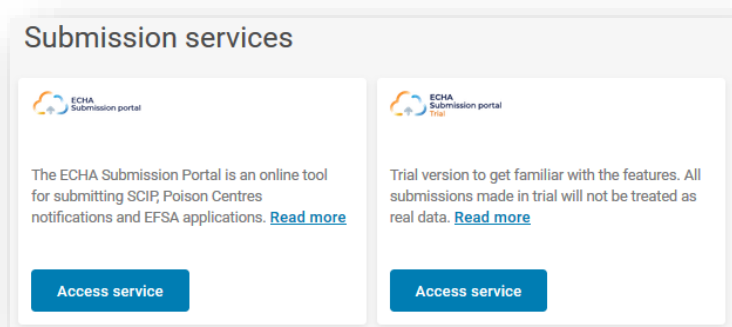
Submission services

ECHA
Submission portal

The ECHA Submission Portal is an online tool for submitting SCIP, Poison Centres notifications and EFSA applications. Read more

Access service

ECHA
Submission portal
Trial

Trial version to get familiar with the features. All submissions made in trial will not be treated as real data. Read more

Access service